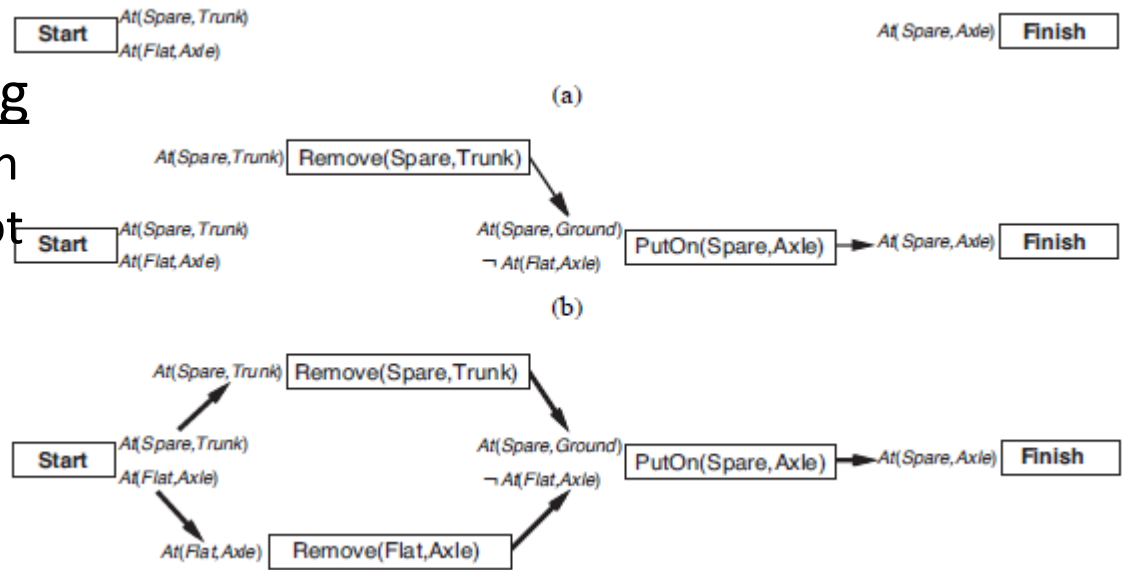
Start At(Spare, Trunk) At(Flat, Axle)

At(Spare, Axle) Finish

g
n
pt

(a)

At(Spare, Trunk) Remove(Spare,Trunk)

Start At(Spare, Trunk) At(Flat, Axle)

At(Spare, Ground) ¬ At(Flat, Axle) PutOn(Spare,Axle) At(Spare, Axle) Finish

(b)

At(Spare, Trunk) Remove(Spare,Trunk)

Start At(Spare, Trunk) At(Flat, Axle)

At(Spare, Ground) ¬ At(Flat, Axle) PutOn(Spare, Axle) At(Spare, Axle) Finish

At(Flat, Axle) Remove(Flat,Axle)